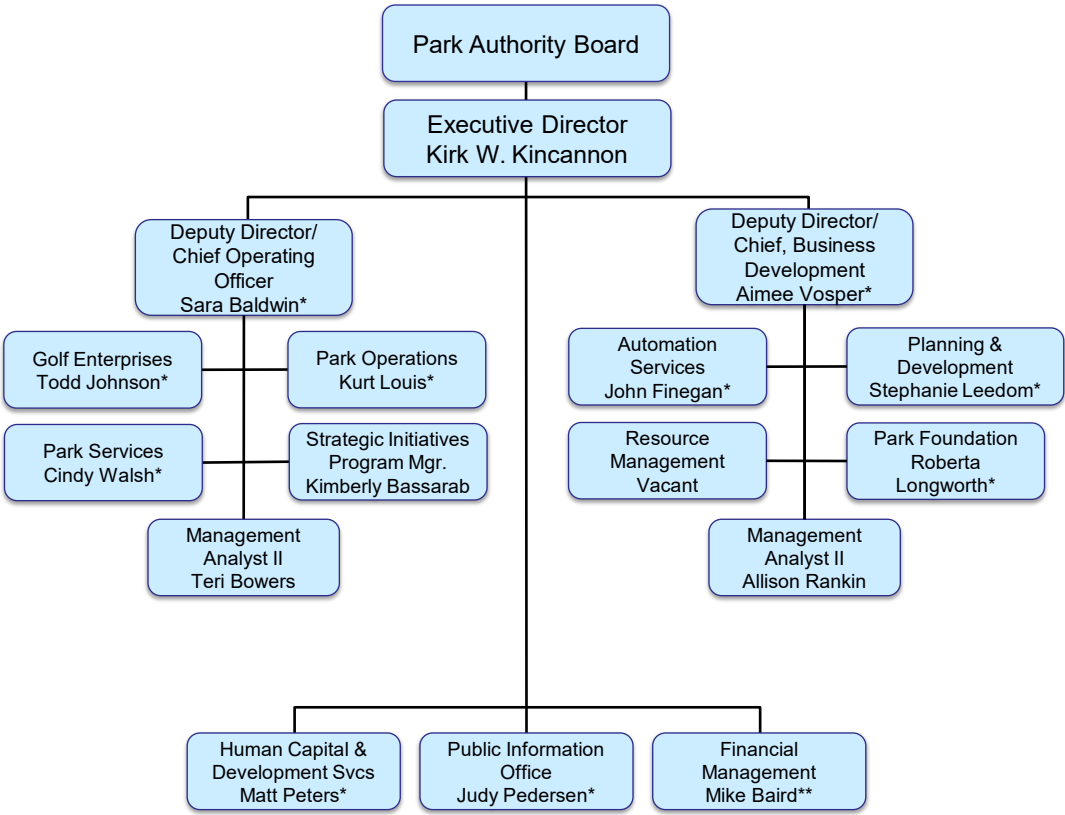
Park Authority Board

Executive Director
Kirk W. Kincannon

Deputy Director/
Chief Operating Officer
Sara Baldwin*

Golf Enterprises
Todd Johnson*

Park Operations
Kurt Louis*

Park Services
Cindy Walsh*

Strategic Initiatives Program Mgr.
Kimberly Bassarab

Management Analyst II
Teri Bowers

Deputy Director/
Chief, Business Development
Aimee Vosper*

Automation Services
John Finegan*

Planning & Development
Stephanie Leedom*

Resource Management
Vacant

Park Foundation
Roberta Longworth*

Management Analyst II
Allison Rankin

Human Capital & Development Svcs
Matt Peters*

Public Information Office
Judy Pedersen*

Financial Management
Mike Baird**